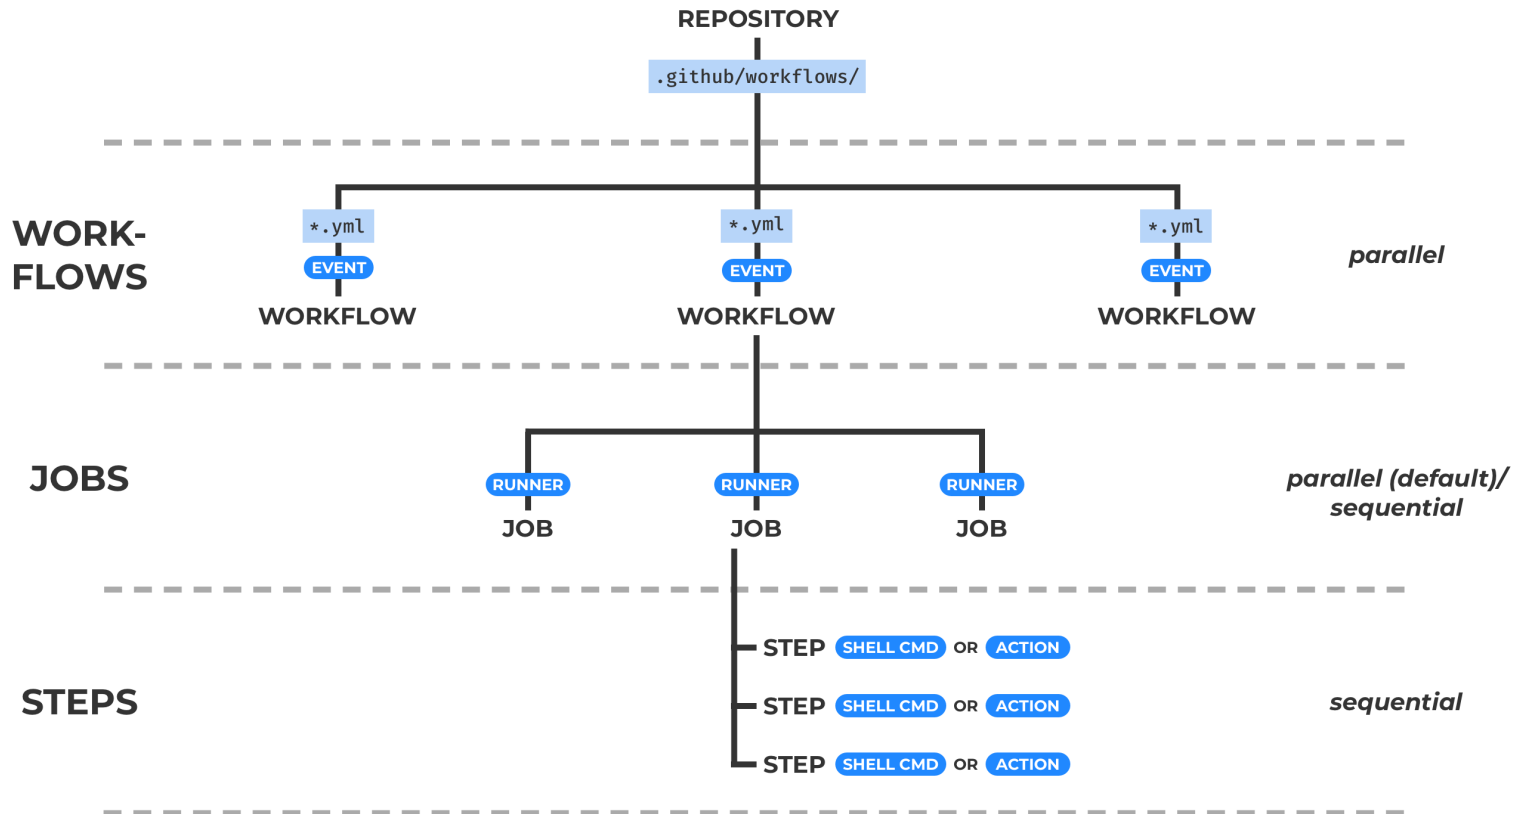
REPOSITORY

.github/workflows/

WORK-FLOWS

*.yml
EVENT
WORKFLOW

*.yml
EVENT
WORKFLOW

*.yml
EVENT
WORKFLOW

parallel

JOBS

RUNNER
JOB

RUNNER
JOB

RUNNER
JOB

parallel (default)/ sequential

STEPS

STEP SHELL CMD OR ACTION

STEP SHELL CMD OR ACTION

STEP SHELL CMD OR ACTION

sequential